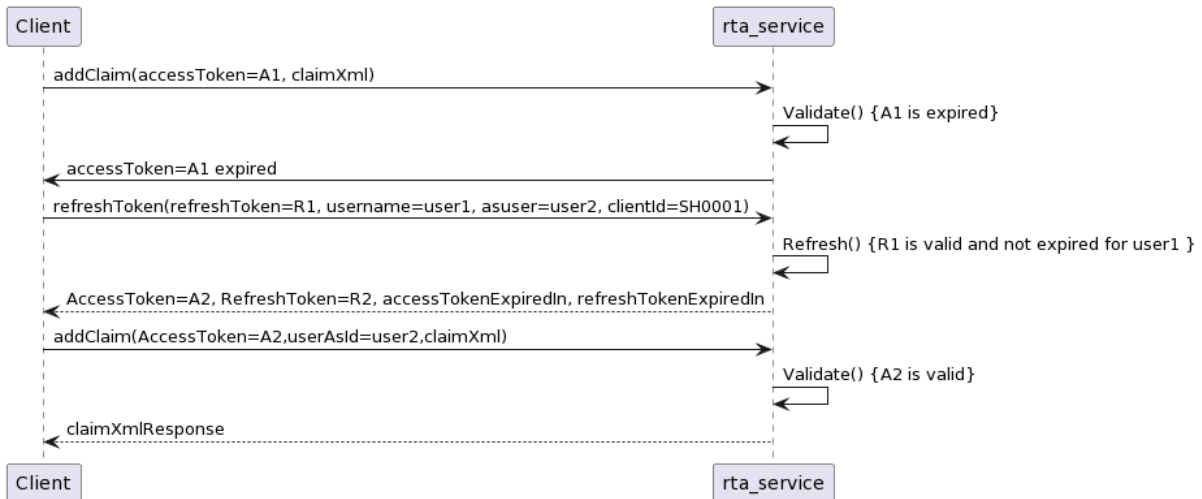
Client

rta_service

addClaim(accessToken=A1, claimXml)

Validate() {A1 is expired}

accessToken=A1 expired

refreshToken(refreshToken=R1, username=user1, asuser=user2, clientId=SH0001)

Refresh() {R1 is valid and not expired for user1 }

AccessToken=A2, RefreshToken=R2, accessTokenExpiredIn, refreshTokenExpiredIn

addClaim(AccessToken=A2,userAsId=user2,claimXml)

Validate() {A2 is valid}

claimXmlResponse

Client

rta_service